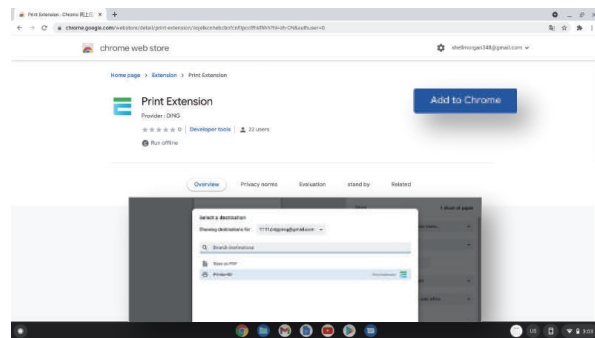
Print Extension - Chrome 网上应 ×
chrome.google.com/webstore/detail/print-extension/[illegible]
chrome web store
shellmorgan348@gmail.com
Home page > Extension > Print Extension
Print Extension
Provider : DING
☆☆☆☆☆ 0 | Developer tools | 22 users
Run offline
Add to Chrome
Overview
Privacy norms
Evaluation
stand by
Related
Select a destination
Showing destinations for
Search destinations
Save as PDF
Printer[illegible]
1 sheet of paper
US
3:03